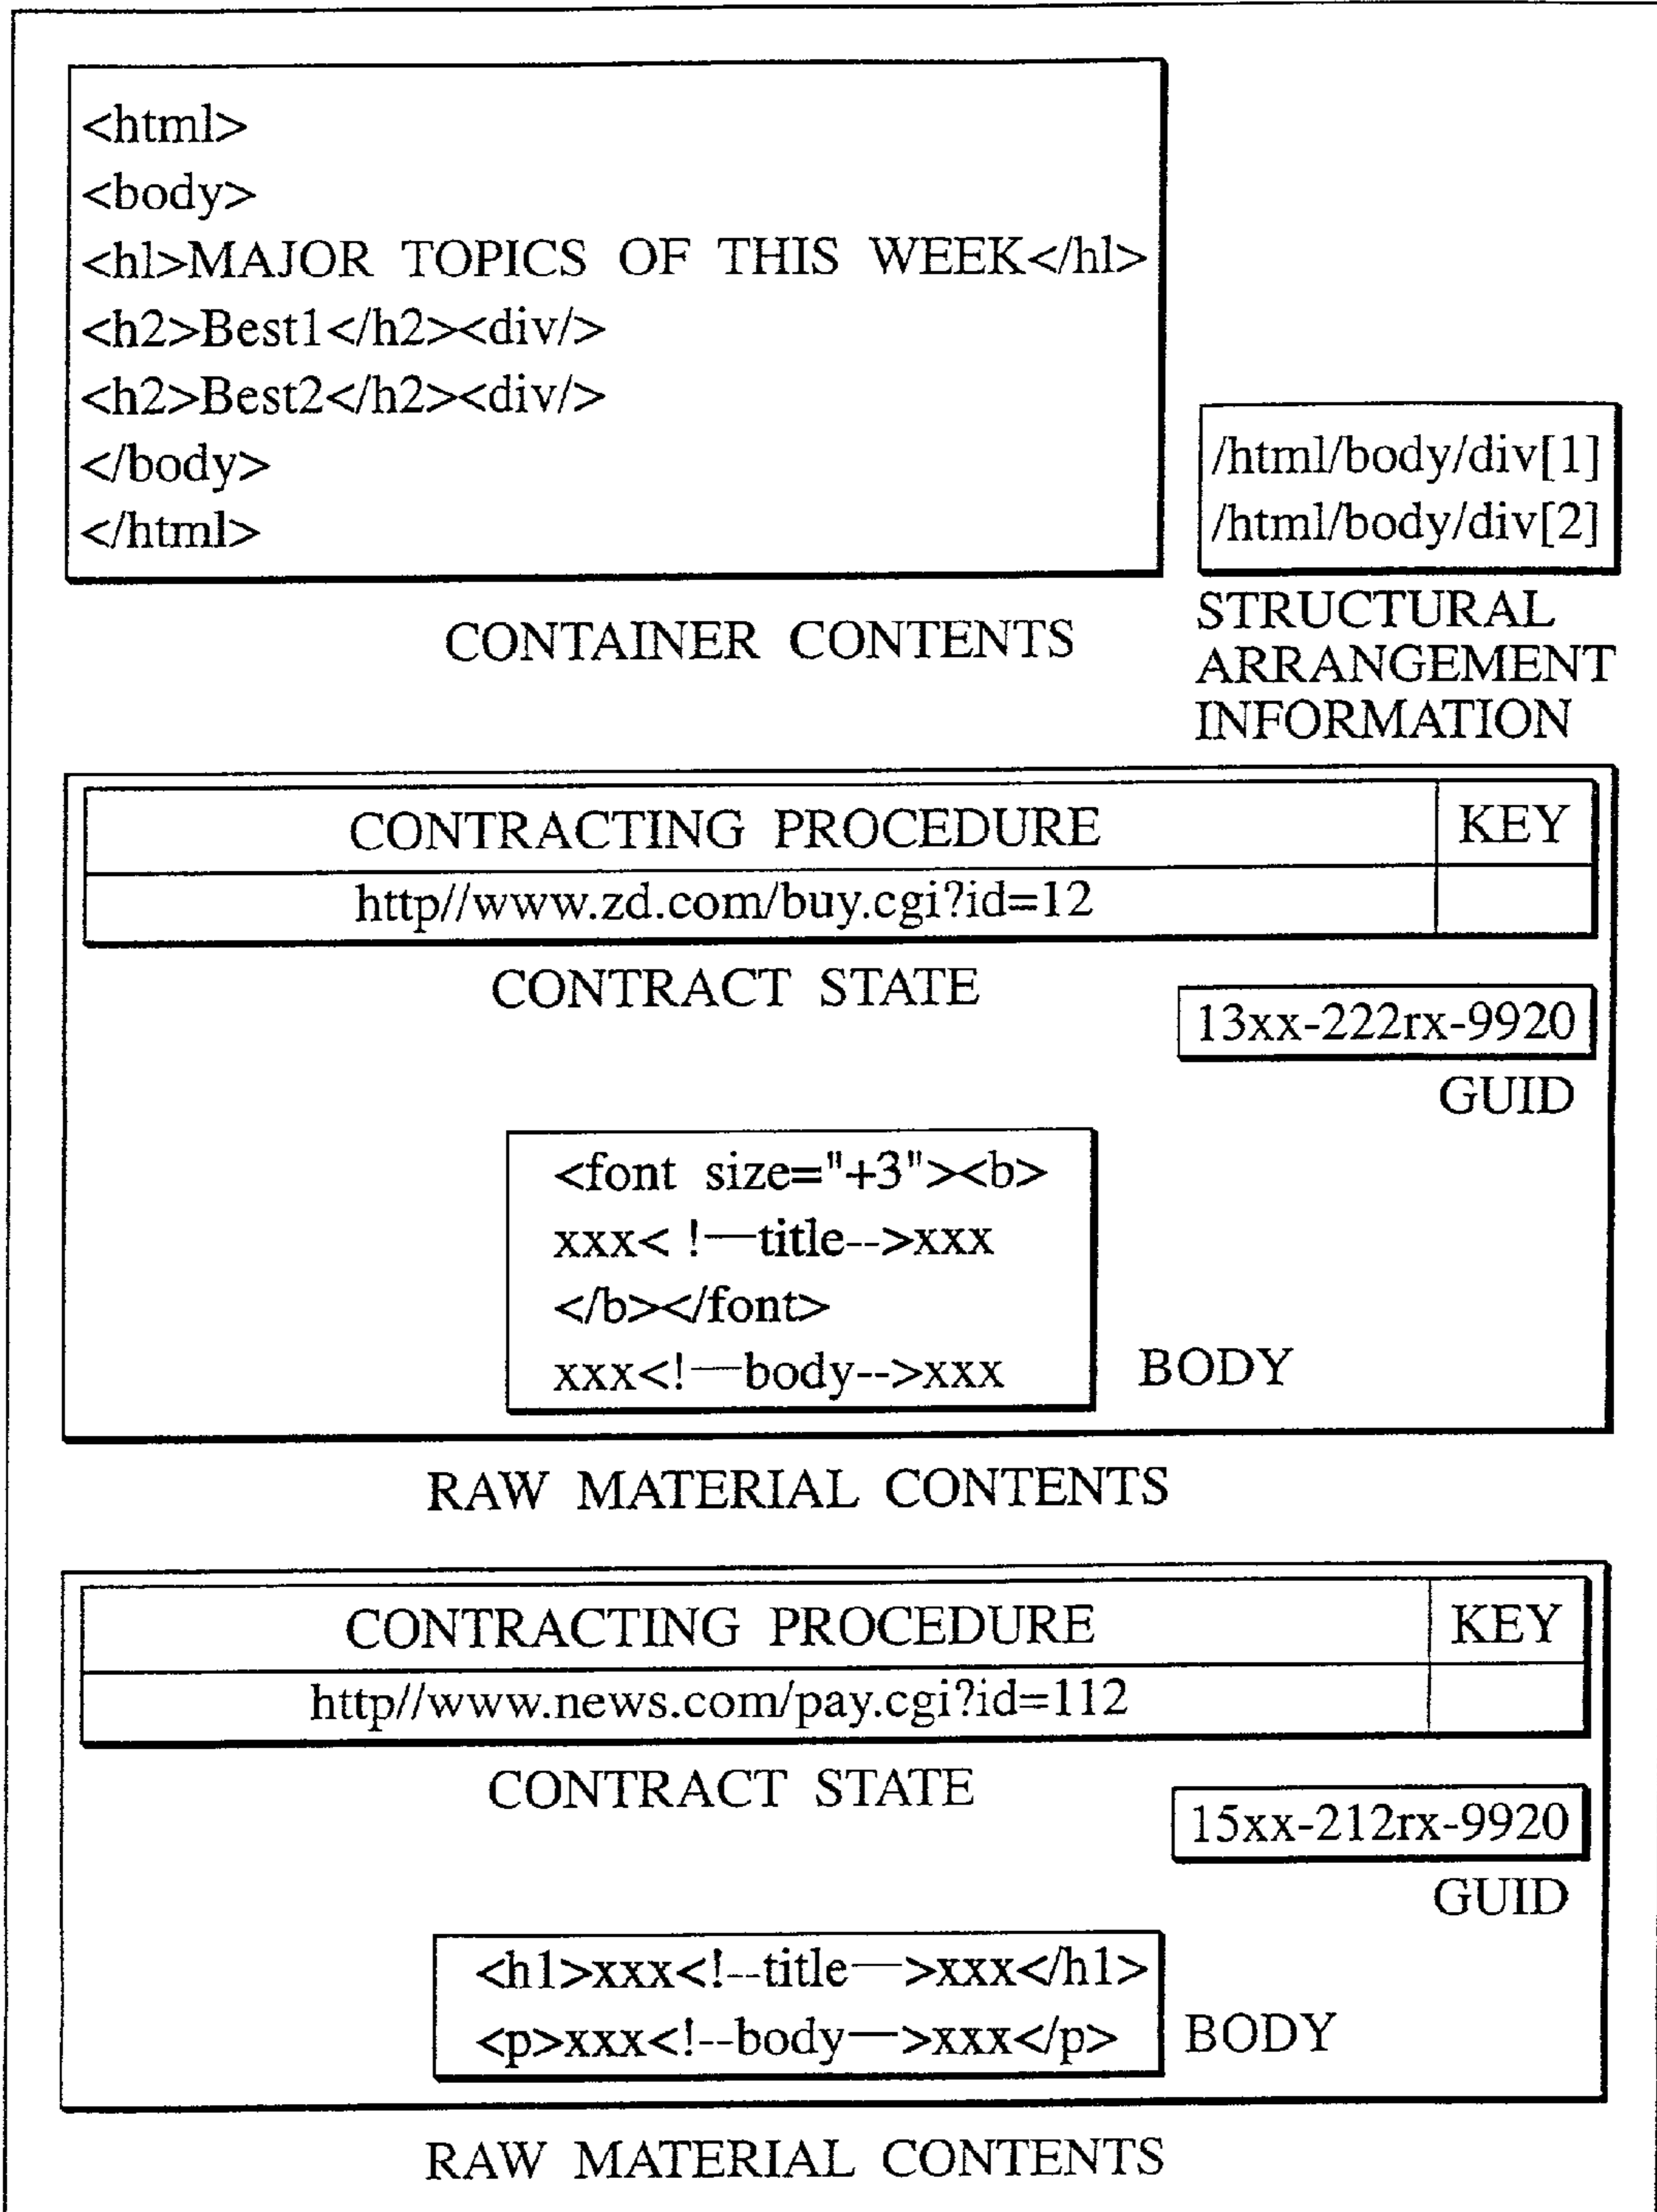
<html>
<body>
<hl>MAJOR TOPICS OF THIS WEEK</hl>
<h2>Best1</h2><div/>
<h2>Best2</h2><div/>
</body>
</html>

CONTAINER CONTENTS

/html/body/div[1]
/html/body/div[2]

STRUCTURAL ARRANGEMENT INFORMATION

| CONTRACTING PROCEDURE | KEY |
|---|---|
| http//www.zd.com/buy.cgi?id=12 | |

CONTRACT STATE

13xx-222rx-9920

GUID

<font size="+3"><b>
xxx< !—title-->xxx
</b></font>
xxx<!—body-->xxx

BODY

RAW MATERIAL CONTENTS

| CONTRACTING PROCEDURE | KEY |
|---|---|
| http//www.news.com/pay.cgi?id=112 | |

CONTRACT STATE

15xx-212rx-9920

GUID

<h1>xxx<!--title—>xxx</h1>
<p>xxx<!--body—>xxx</p>

BODY

RAW MATERIAL CONTENTS